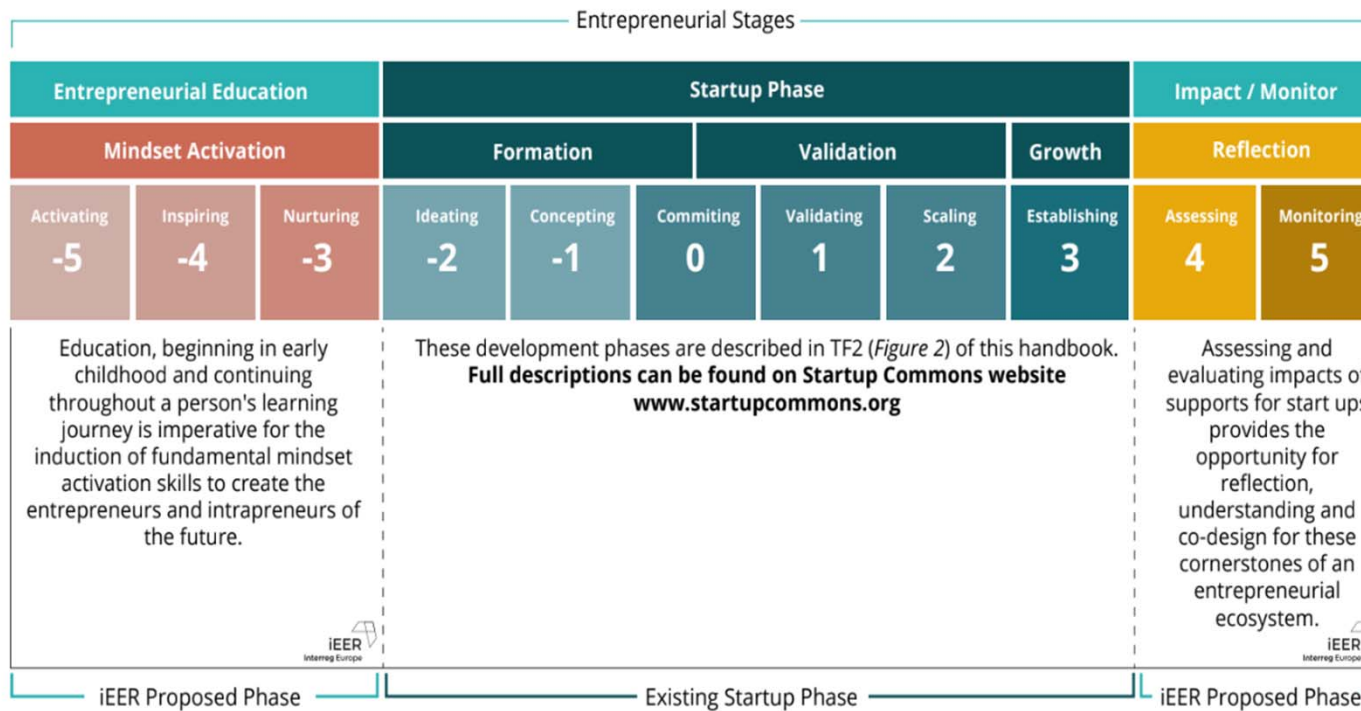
Entrepreneurial Stages

| Entrepreneurial Education | | | Startup Phase | | | | | | Impact / Monitor | |
|---|---|---|---|---|---|---|---|---|---|---|
| Mindset Activation | | | Formation | | | Validation | | Growth | Reflection | |
| Activating -5 | Inspiring -4 | Nurturing -3 | Ideating -2 | Concepting -1 | Commiting 0 | Validating 1 | Scaling 2 | Establishing 3 | Assessing 4 | Monitoring 5 |

Education, beginning in early childhood and continuing throughout a person's learning journey is imperative for the induction of fundamental mindset activation skills to create the entrepreneurs and intrapreneurs of the future.

iEER Interreg Europe

These development phases are described in TF2 (*Figure 2*) of this handbook. **Full descriptions can be found on Startup Commons website www.startupcommons.org**

Assessing and evaluating impacts o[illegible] supports for start up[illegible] provides the opportunity for reflection, understanding and co-design for these cornerstones of an entrepreneurial ecosystem.

iEER Interreg Europe

iEER Proposed Phase

Existing Startup Phase

iEER Proposed Phase